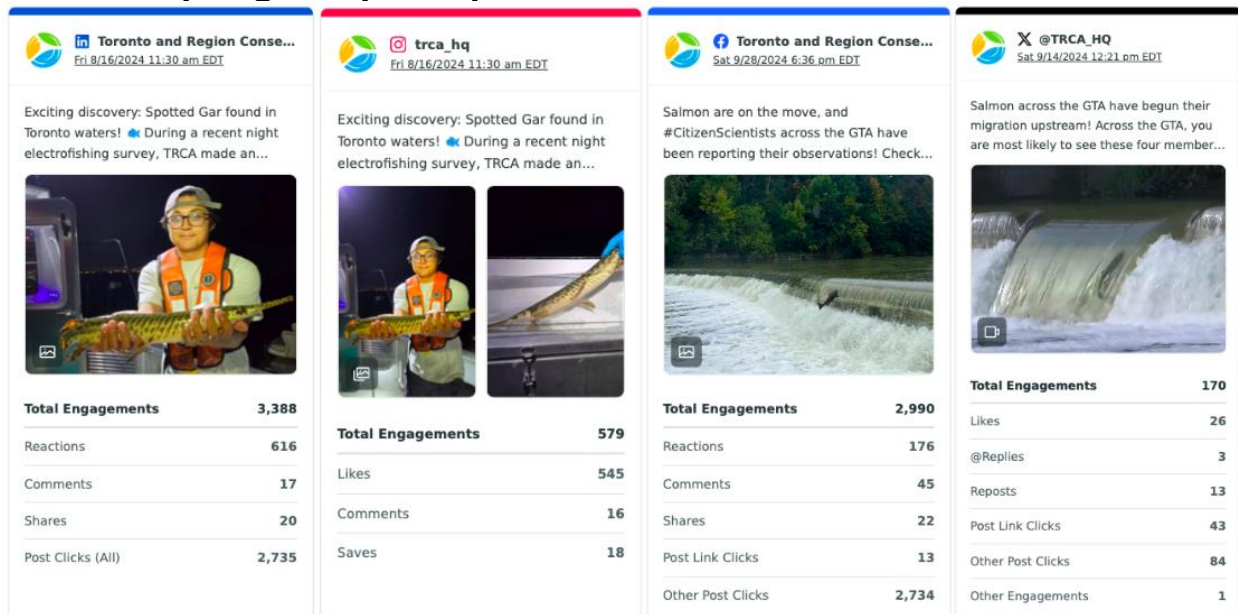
Toronto and Region Conse...
Fri 8/16/2024 11:30 am EDT

Exciting discovery: Spotted Gar found in Toronto waters! 🐟 During a recent night electrofishing survey, TRCA made an...

| Total Engagements | 3,388 |
|---|---|
| Reactions | 616 |
| Comments | 17 |
| Shares | 20 |
| Post Clicks (All) | 2,735 |

trca_hq
Fri 8/16/2024 11:30 am EDT

Exciting discovery: Spotted Gar found in Toronto waters! 🐟 During a recent night electrofishing survey, TRCA made an...

| Total Engagements | 579 |
|---|---|
| Likes | 545 |
| Comments | 16 |
| Saves | 18 |

Toronto and Region Conse...
Sat 9/28/2024 6:36 pm EDT

Salmon are on the move, and #CitizenScientists across the GTA have been reporting their observations! Check...

| Total Engagements | 2,990 |
|---|---|
| Reactions | 176 |
| Comments | 45 |
| Shares | 22 |
| Post Link Clicks | 13 |
| Other Post Clicks | 2,734 |

@TRCA_HQ
Sat 9/14/2024 12:21 pm EDT

Salmon across the GTA have begun their migration upstream! Across the GTA, you are most likely to see these four member...

| Total Engagements | 170 |
|---|---|
| Likes | 26 |
| @Replies | 3 |
| Reposts | 13 |
| Post Link Clicks | 43 |
| Other Post Clicks | 84 |
| Other Engagements | 1 |